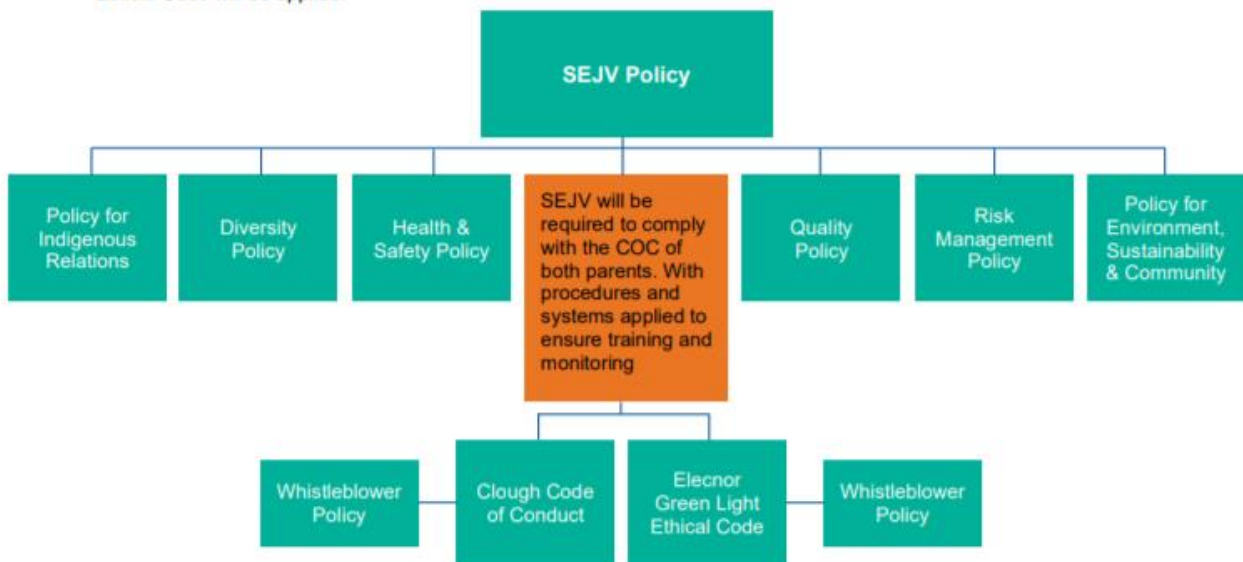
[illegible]

SEJV Policy

Policy for Indigenous Relations

Diversity Policy

Health & Safety Policy

SEJV will be required to comply with the COC of both parents. With procedures and systems applied to ensure training and monitoring

Quality Policy

Risk Management Policy

Policy for Environment, Sustainability & Community

Whistleblower Policy

Clough Code of Conduct

Elecnor Green Light Ethical Code

Whistleblower Policy